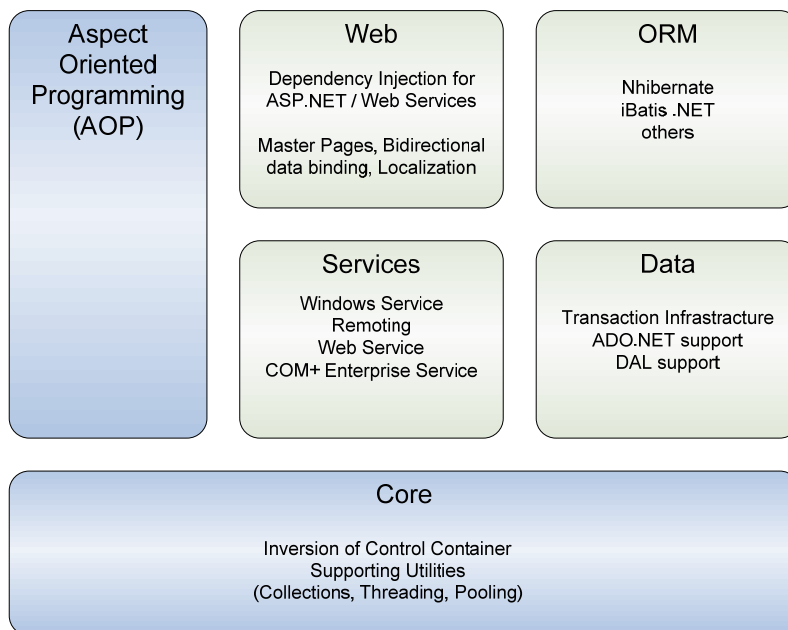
Aspect Oriented Programming (AOP)

Web

Dependency Injection for ASP.NET / Web Services

Master Pages, Bidirectional data binding, Localization

ORM

Nhibernate
iBatis .NET
others

Services

Windows Service
Remoting
Web Service
COM+ Enterprise Service

Data

Transaction Infrastructure
ADO.NET support
DAL support

Core

Inversion of Control Container
Supporting Utilities
(Collections, Threading, Pooling)